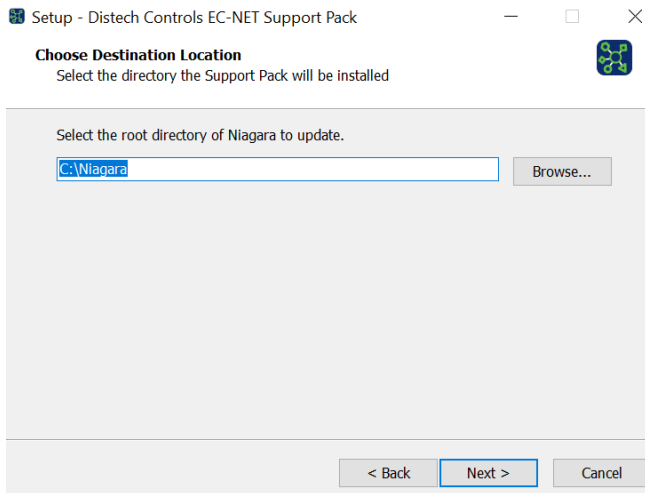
Setup - Distech Controls EC-NET Support Pack

Choose Destination Location
Select the directory the Support Pack will be installed

Select the root directory of Niagara to update.

C:\Niagara

Browse...

< Back

Next >

Cancel